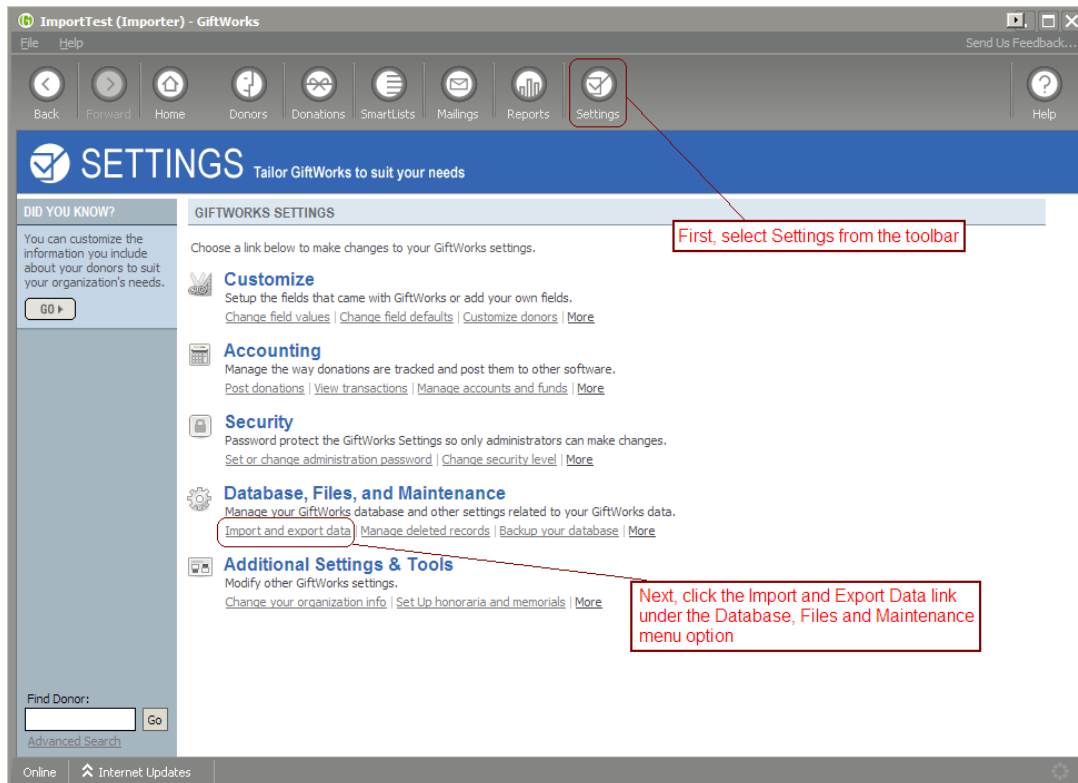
ImportTest (Importer) - GiftWorks

File Help

Send Us Feedback...

Back Forward Home Donors Donations SmartLists Mailings Reports Settings Help

SETTINGS Tailor GiftWorks to suit your needs

DID YOU KNOW?

You can customize the information you include about your donors to suit your organization's needs.

GO

GIFTWORKS SETTINGS

First, select Settings from the toolbar

Choose a link below to make changes to your GiftWorks settings.

Customize
Setup the fields that came with GiftWorks or add your own fields.
Change field values | Change field defaults | Customize donors | More

Accounting
Manage the way donations are tracked and post them to other software.
Post donations | View transactions | Manage accounts and funds | More

Security
Password protect the GiftWorks Settings so only administrators can make changes.
Set or change administration password | Change security level | More

Database, Files, and Maintenance
Manage your GiftWorks database and other settings related to your GiftWorks data.
Import and export data | Manage deleted records | Backup your database | More

Additional Settings & Tools
Modify other GiftWorks settings.
Change your organization info | Set Up honoraria and memorials | More

Next, click the Import and Export Data link under the Database, Files and Maintenance menu option

Find Donor:
Go
Advanced Search

Online Internet Updates